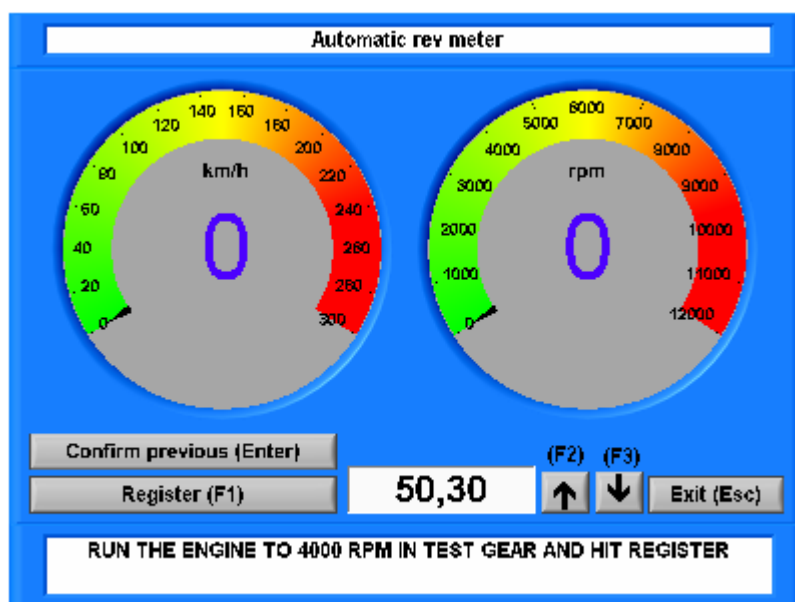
Automatic rev meter

140 160
120 180
100 200
80 220
60 240
40 260
20 280
0 300
km/h
0

6000
5000 7000
4000 8000
3000 9000
2000 10000
1000 11000
0 12000
rpm
0

Confirm previous (Enter)
Register (F1)
50,30
(F2)
(F3)
Exit (Esc)

RUN THE ENGINE TO 4000 RPM IN TEST GEAR AND HIT REGISTER